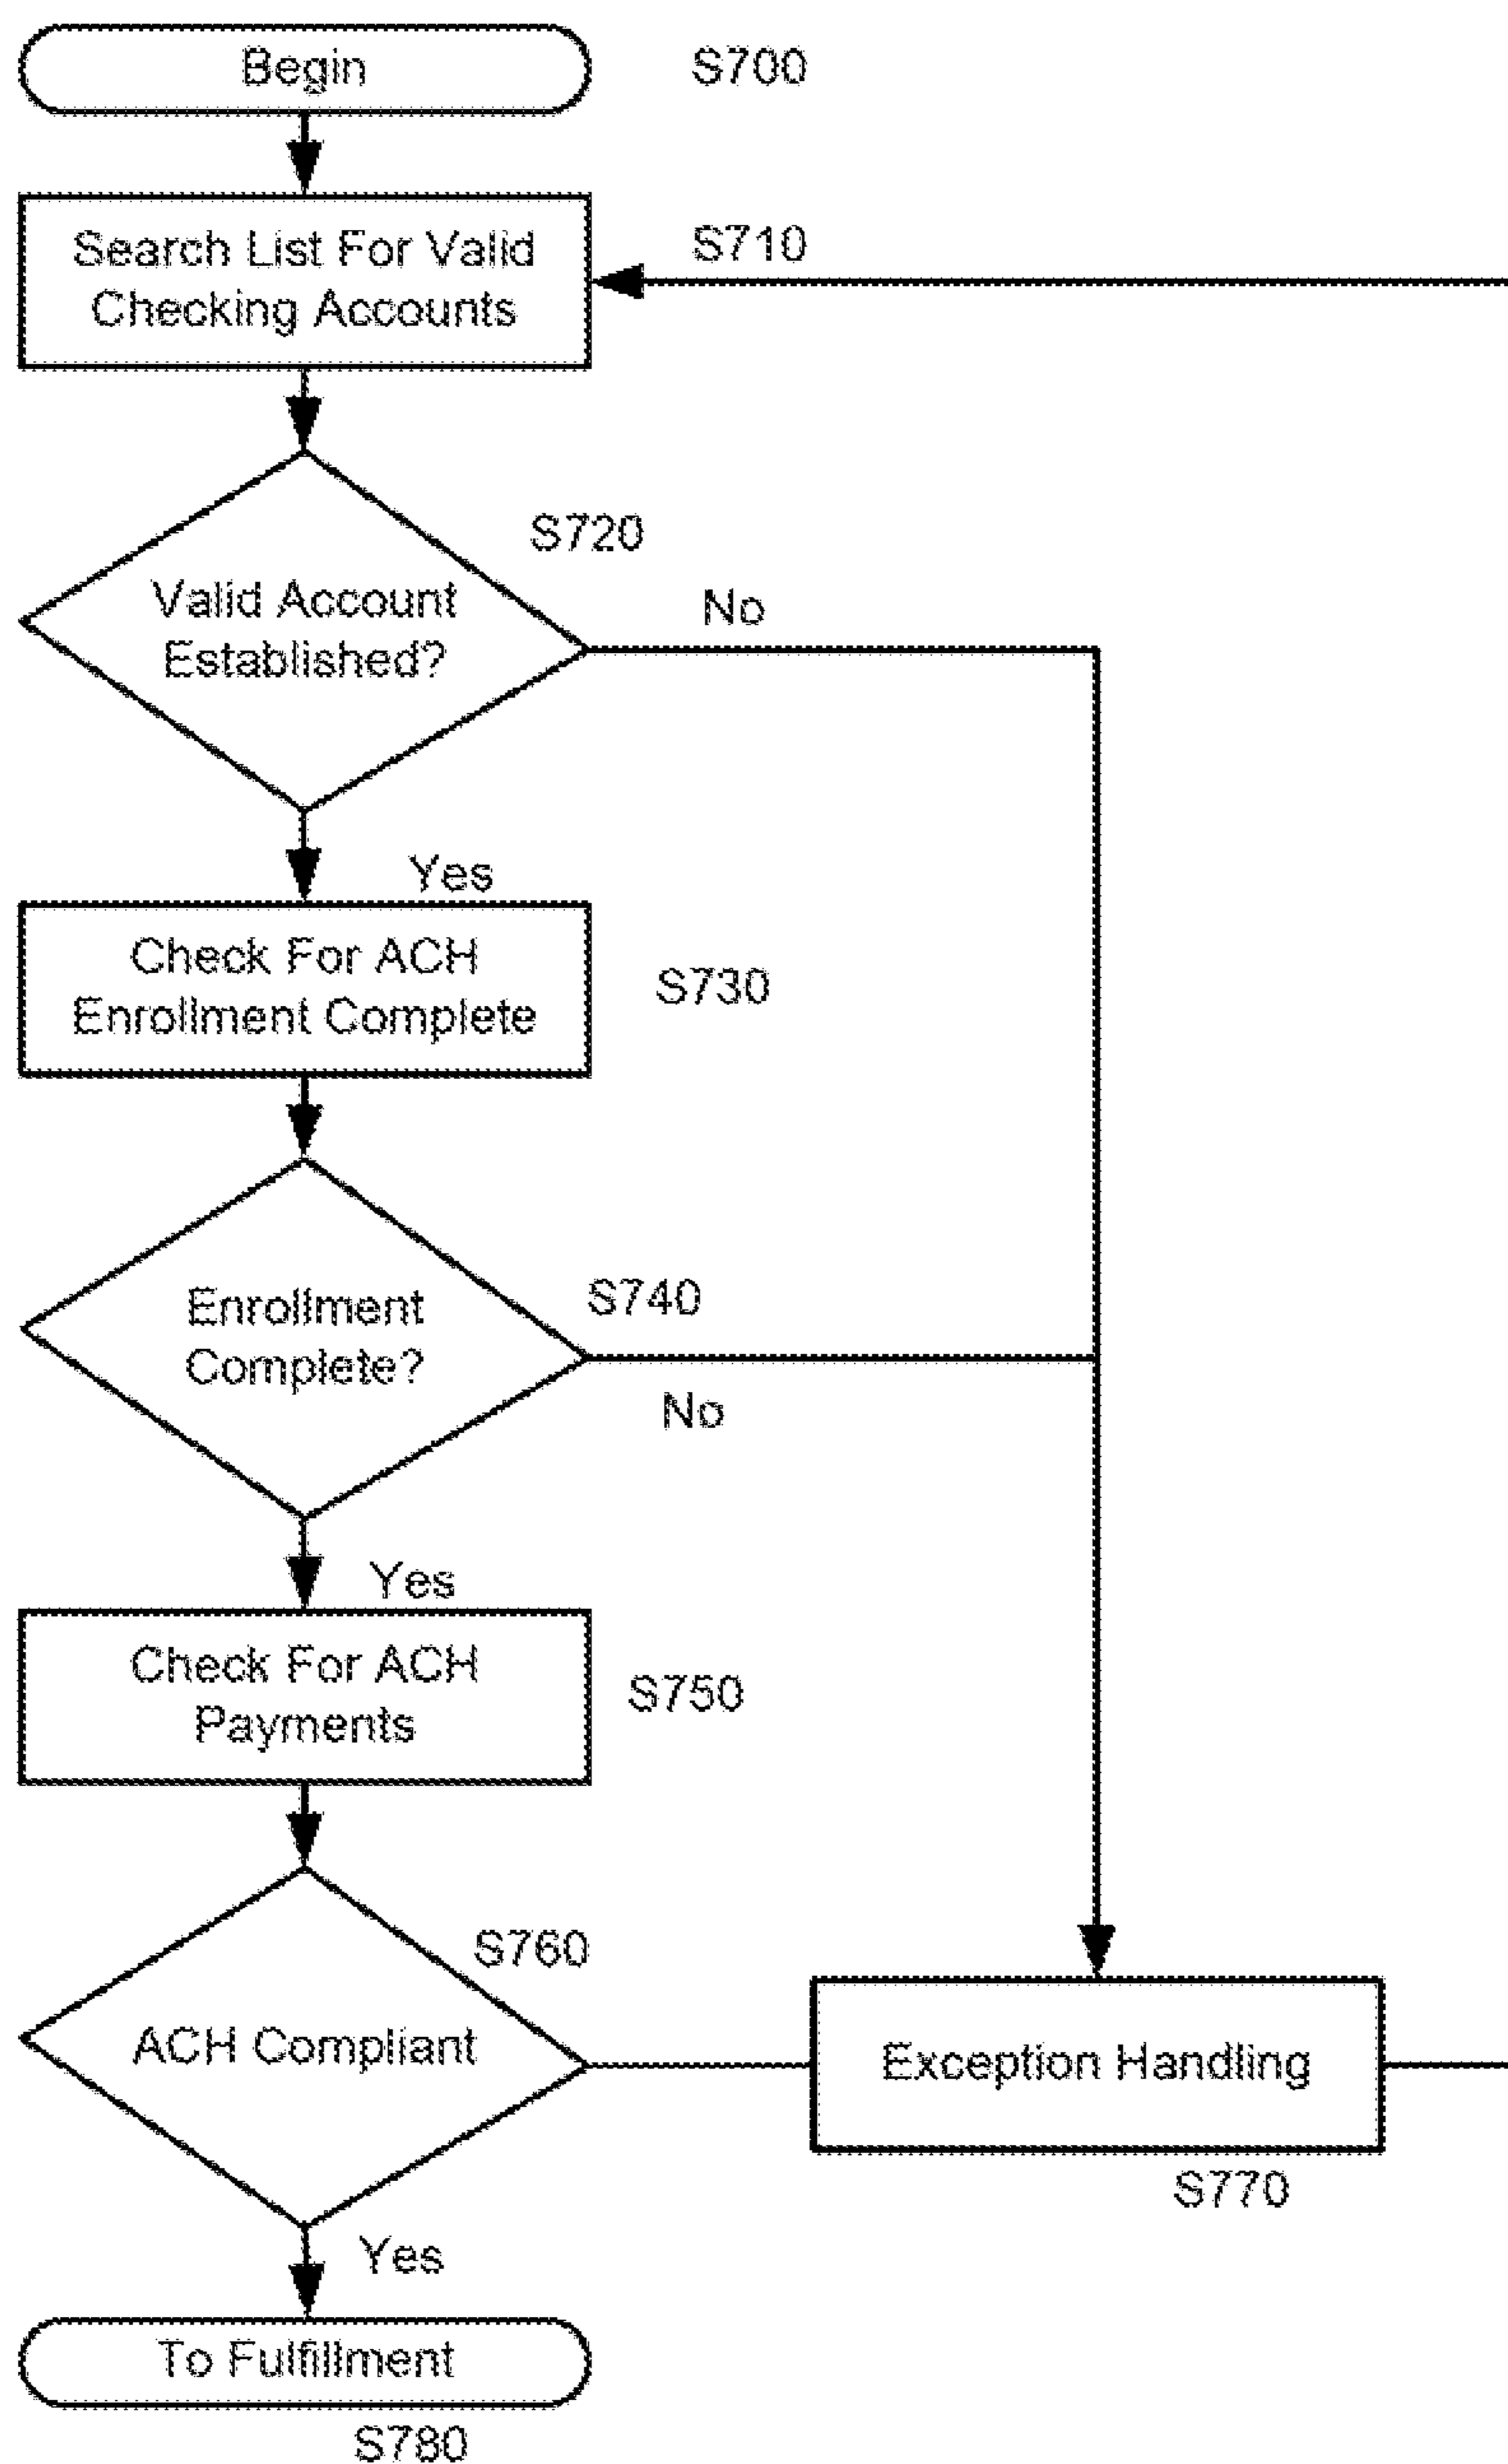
Begin

S700

Search List For Valid Checking Accounts

S710

S720

Valid Account Established?

No

Yes

Check For ACH Enrollment Complete

S730

Enrollment Complete?

S740

No

Yes

Check For ACH Payments

S750

S760

ACH Compliant

Exception Handling

S770

Yes

To Fulfillment

S780